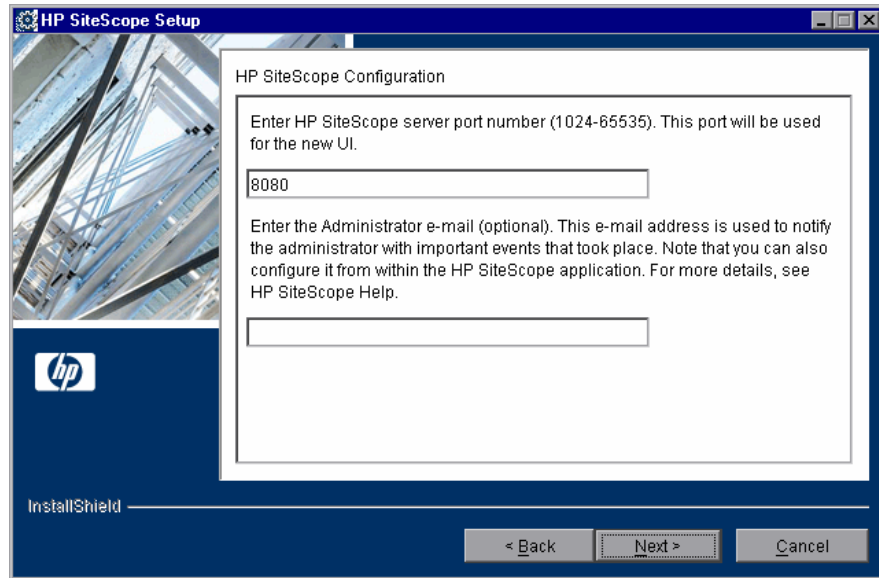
HP SiteScope Setup

HP SiteScope Configuration

Enter HP SiteScope server port number (1024-65535). This port will be used for the new UI.

8080

Enter the Administrator e-mail (optional). This e-mail address is used to notify the administrator with important events that took place. Note that you can also configure it from within the HP SiteScope application. For more details, see HP SiteScope Help.

hp

InstallShield

< Back
Next >
Cancel